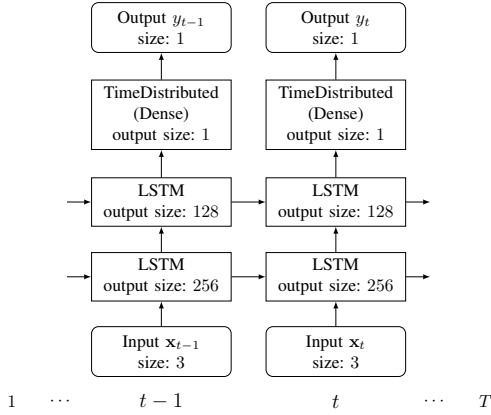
Output $y_{t-1}$
size: 1

Output $y_t$
size: 1

TimeDistributed
(Dense)
output size: 1

TimeDistributed
(Dense)
output size: 1

LSTM
output size: 128

LSTM
output size: 128

LSTM
output size: 256

LSTM
output size: 256

Input $\mathbf{x}_{t-1}$
size: 3

Input $\mathbf{x}_t$
size: 3

$1$ $\cdots$ $t-1$ $t$ $\cdots$ $T$